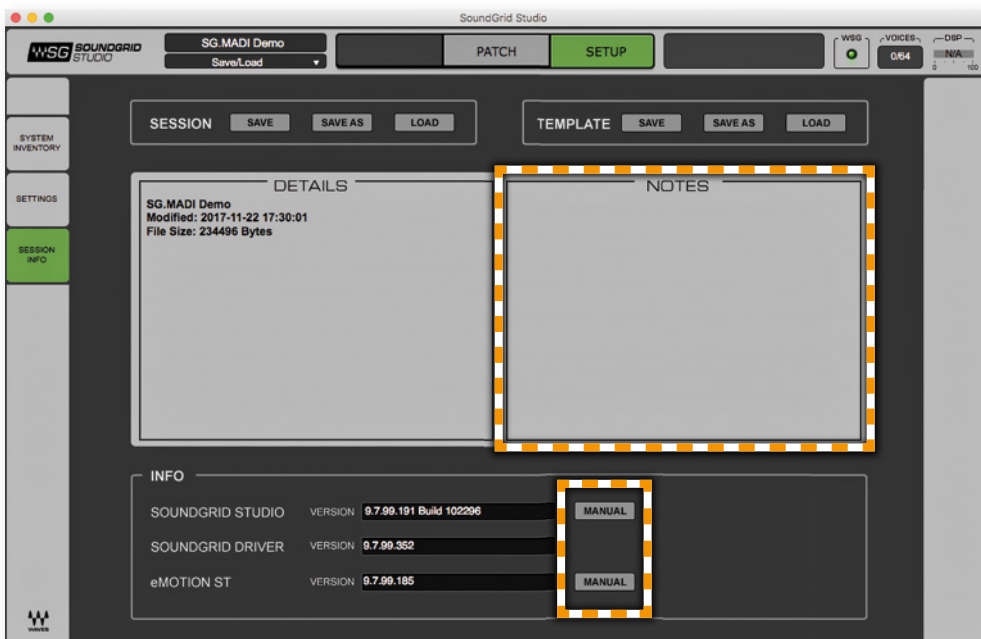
SoundGrid Studio

WSG SOUNDGRID STUDIO

SG.MADI Demo

Save/Load

PATCH

SETUP

WSG

VOICES

0/64

DSP

N/A

0 100

SYSTEM INVENTORY

SETTINGS

SESSION INFO

SESSION SAVE SAVE AS LOAD

TEMPLATE SAVE SAVE AS LOAD

DETAILS

SG.MADI Demo
Modified: 2017-11-22 17:30:01
File Size: 234496 Bytes

NOTES

INFO

| | | | |
|---|---|---|---|
| SOUNDGRID STUDIO | VERSION | 9.7.99.191 Build 102296 | MANUAL |
| SOUNDGRID DRIVER | VERSION | 9.7.99.352 | |
| eMOTION ST | VERSION | 9.7.99.185 | MANUAL |

WAVES